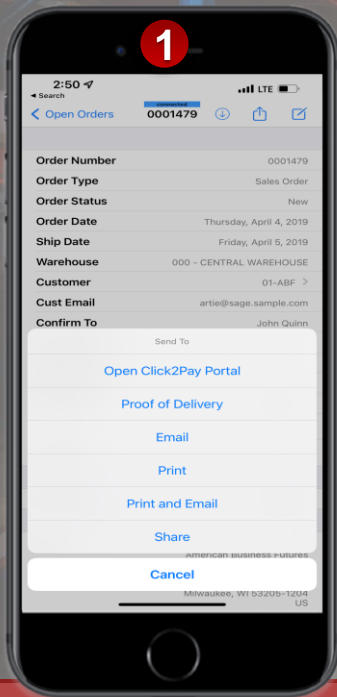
1

2:50
◂ Search
LTE

< Open Orders
connected
0001479

Order Number 0001479
Order Type Sales Order
Order Status New
Order Date Thursday, April 4, 2019
Ship Date Friday, April 5, 2019
Warehouse 000 - CENTRAL WAREHOUSE
Customer 01-ABF >
Cust Email artie@sage.sample.com
Confirm To John Quinn

Send To
Open Click2Pay Portal
Proof of Delivery
Email
Print
Print and Email
Share

American Business Futures
Cancel
Milwaukee, WI 53205-1204
US